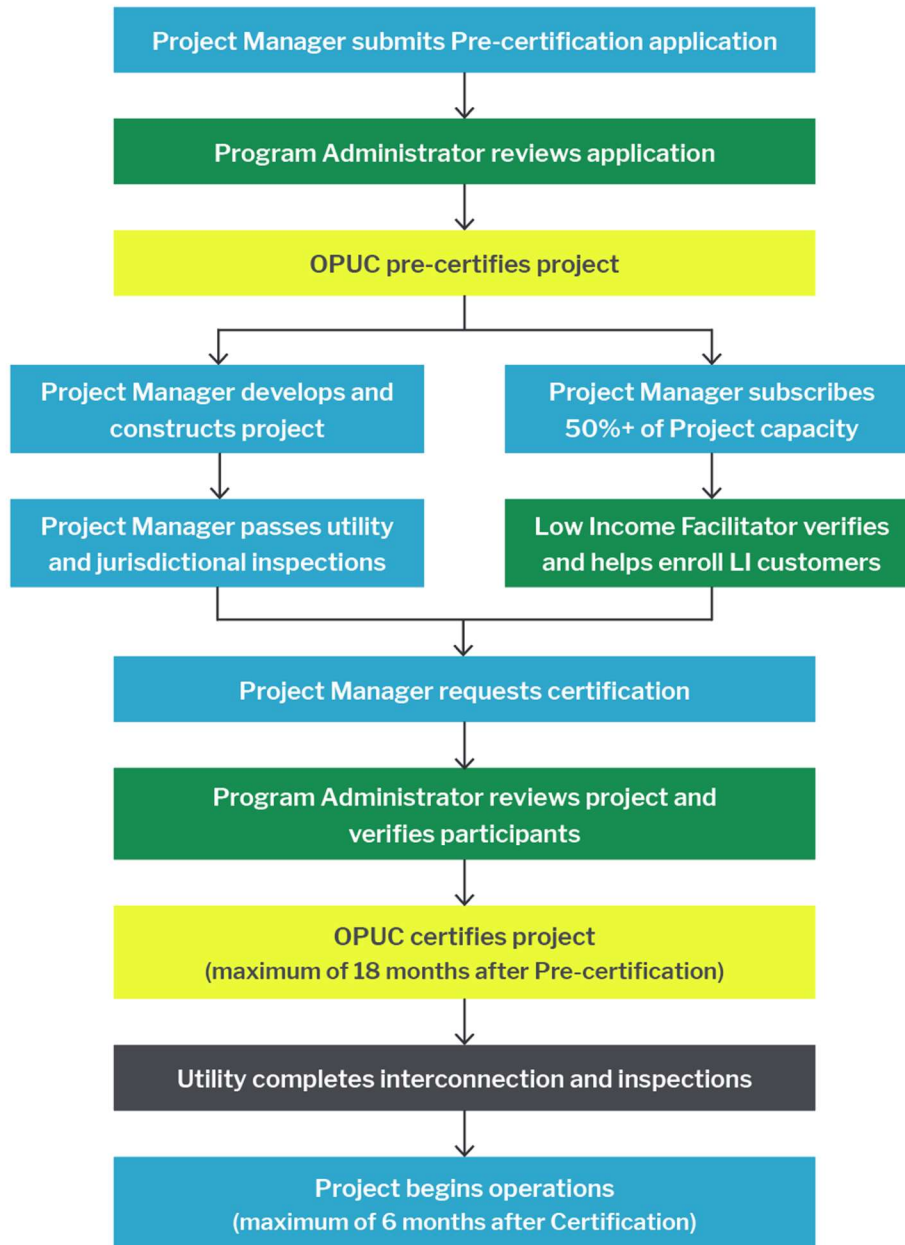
Project Manager submits Pre-certification application

Program Administrator reviews application

OPUC pre-certifies project

Project Manager develops and constructs project

Project Manager passes utility and jurisdictional inspections

Project Manager subscribes 50%+ of Project capacity

Low Income Facilitator verifies and helps enroll LI customers

Project Manager requests certification

Program Administrator reviews project and verifies participants

OPUC certifies project (maximum of 18 months after Pre-certification)

Utility completes interconnection and inspections

Project begins operations (maximum of 6 months after Certification)